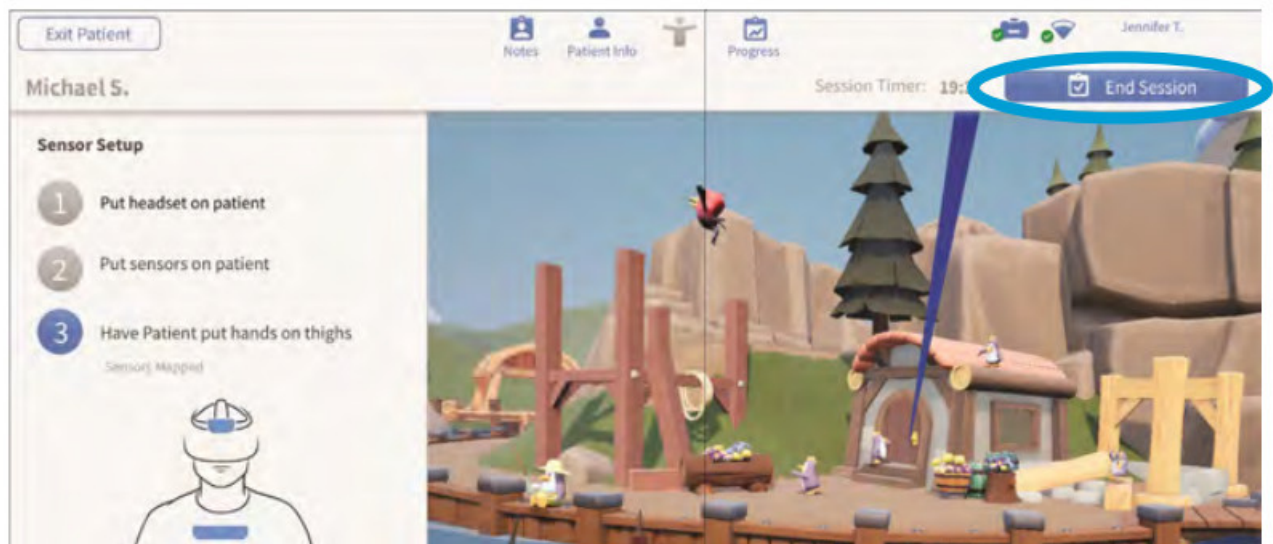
Exit Patient

Notes

Patient Info

Progress

Jennifer T.

Michael S.

Session Timer: 19:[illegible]

End Session

Sensor Setup

1 Put headset on patient

2 Put sensors on patient

3 Have Patient put hands on thighs

Sensors Mapped